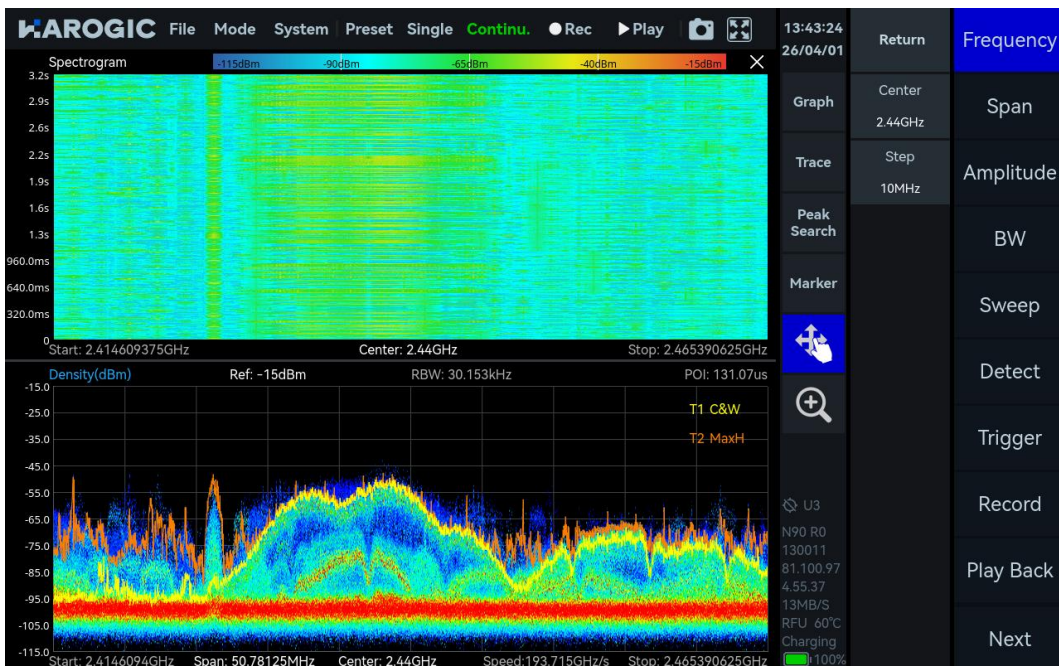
HAROGIC File Mode System Preset Single Continu. ● Rec ▶ Play

13:43:24
26/04/01

Return

Frequency

Spectrogram

-115dBm -90dBm -65dBm -40dBm -15dBm

3.2s
2.9s
2.6s
2.2s
1.9s
1.6s
1.3s
960.0ms
640.0ms
320.0ms
0

Start: 2.414609375GHz Center: 2.44GHz Stop: 2.465390625GHz

Graph

Center
2.44GHz

Span

Trace

Step
10MHz

Amplitude

Peak Search

BW

Marker

Sweep

Density(dBm) Ref: -15dBm RBW: 30.153kHz POI: 131.07us

Detect

-15.0
-25.0
-35.0
-45.0
-55.0
-65.0
-75.0
-85.0
-95.0
-105.0
-115.0

T1 C&W
T2 MaxH

Trigger

Record

U3
N90 R0
130011
81.100.97
4.55.37
13MB/S
RFU 60°C
Charging
100%

Play Back

Next

Start: 2.4146094GHz Span: 50.78125MHz Center: 2.44GHz Speed:193.715GHz/s Stop: 2.465390625GHz